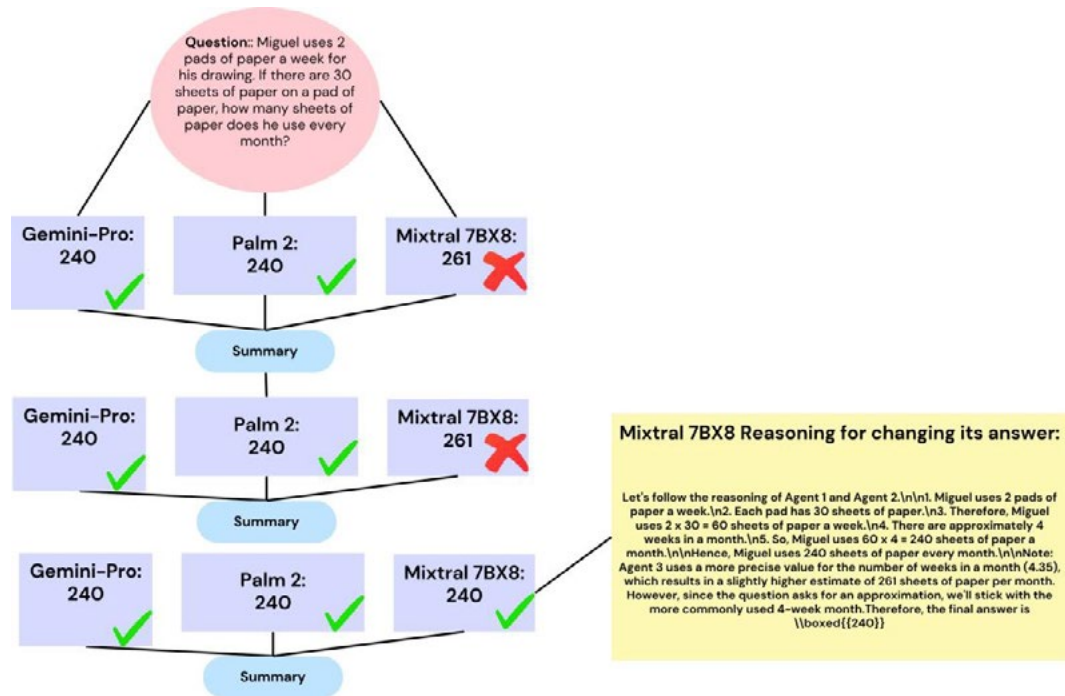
Question:: Miguel uses 2 pads of paper a week for his drawing. If there are 30 sheets of paper on a pad of paper, how many sheets of paper does he use every month?

Gemini-Pro: 240

Palm 2: 240

Mixtral 7BX8: 261

Summary

Gemini-Pro: 240

Palm 2: 240

Mixtral 7BX8: 261

Summary

Gemini-Pro: 240

Palm 2: 240

Mixtral 7BX8: 240

Summary

Mixtral 7BX8 Reasoning for changing its answer:

Let's follow the reasoning of Agent 1 and Agent 2.\n\n1. Miguel uses 2 pads of paper a week.\n2. Each pad has 30 sheets of paper.\n3. Therefore, Miguel uses 2 x 30 = 60 sheets of paper a week.\n4. There are approximately 4 weeks in a month.\n5. So, Miguel uses 60 x 4 = 240 sheets of paper a month.\n\nHence, Miguel uses 240 sheets of paper every month.\n\nNote: Agent 3 uses a more precise value for the number of weeks in a month (4.35), which results in a slightly higher estimate of 261 sheets of paper per month. However, since the question asks for an approximation, we'll stick with the more commonly used 4-week month.Therefore, the final answer is \\boxed{{240}}